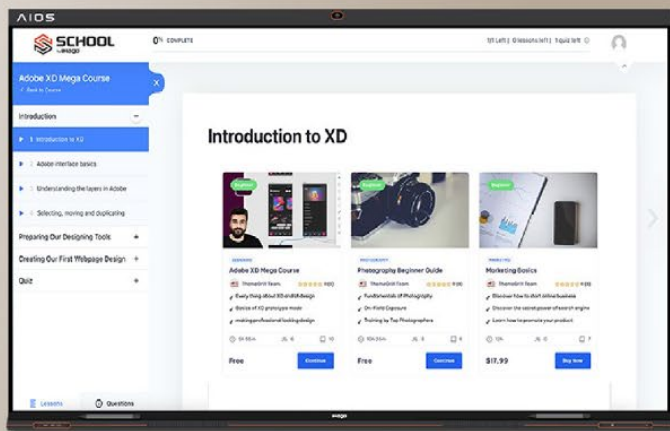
AIOS

SCHOOL by mega

0% COMPLETE

1/3 Left | 0 lessons left | 1 quiz left

Adobe XD Mega Course
Back to Course

Introduction

1 Introduction to XD

2 Adobe interface basics

3 Understanding the layers in Adobe

4 Selecting, moving and duplicating

Preparing Our Designing Tools

Creating Our First Webpage Design

Quiz

Introduction to XD

Beginner

Adobe XD Mega Course

ThemeGrill Team

Easy thing about XD and UX design

Basics of XD prototype mode

making professional looking design

Free

Continue

Beginner

PHOTOGRAPHY

Photography Beginner Guide

ThemeGrill Team

Fundamentals of Photography

On-Field Exposure

Training by Top Photographers

Free

Continue

Beginner

MARKETING

Marketing Basics

ThemeGrill Team

Discover how to start online business

Discover the secret power of search engine

Learn how to promote your product

$17.99

Buy Now

Lessons

Questions

maga